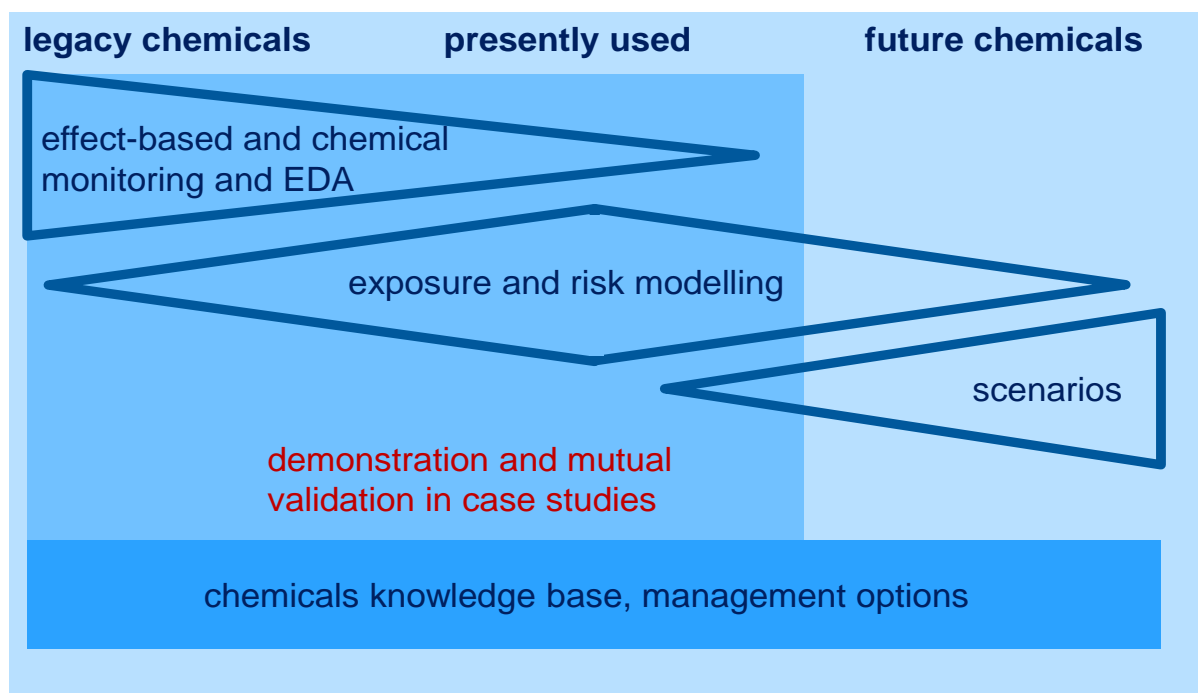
legacy chemicals presently used future chemicals

effect-based and chemical monitoring and EDA

exposure and risk modelling

scenarios

demonstration and mutual validation in case studies

chemicals knowledge base, management options